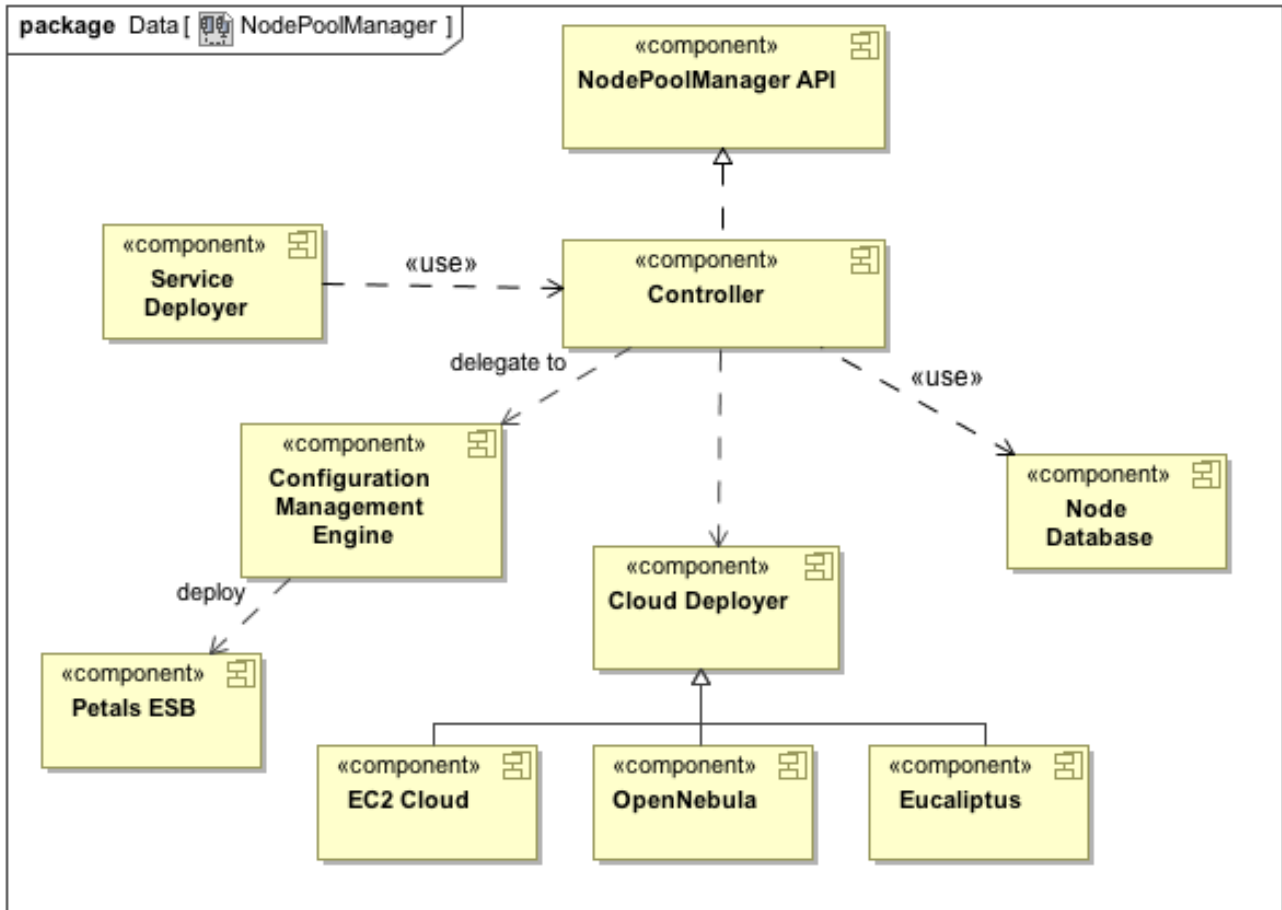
package Data [ NodePoolManager ]

«component»
NodePoolManager API

«component»
Service Deployer

«use»

«component»
Controller

delegate to

«use»

«component»
Configuration Management Engine

«component»
Node Database

deploy

«component»
Cloud Deployer

«component»
Petals ESB

«component»
EC2 Cloud

«component»
OpenNebula

«component»
Eucaliptus